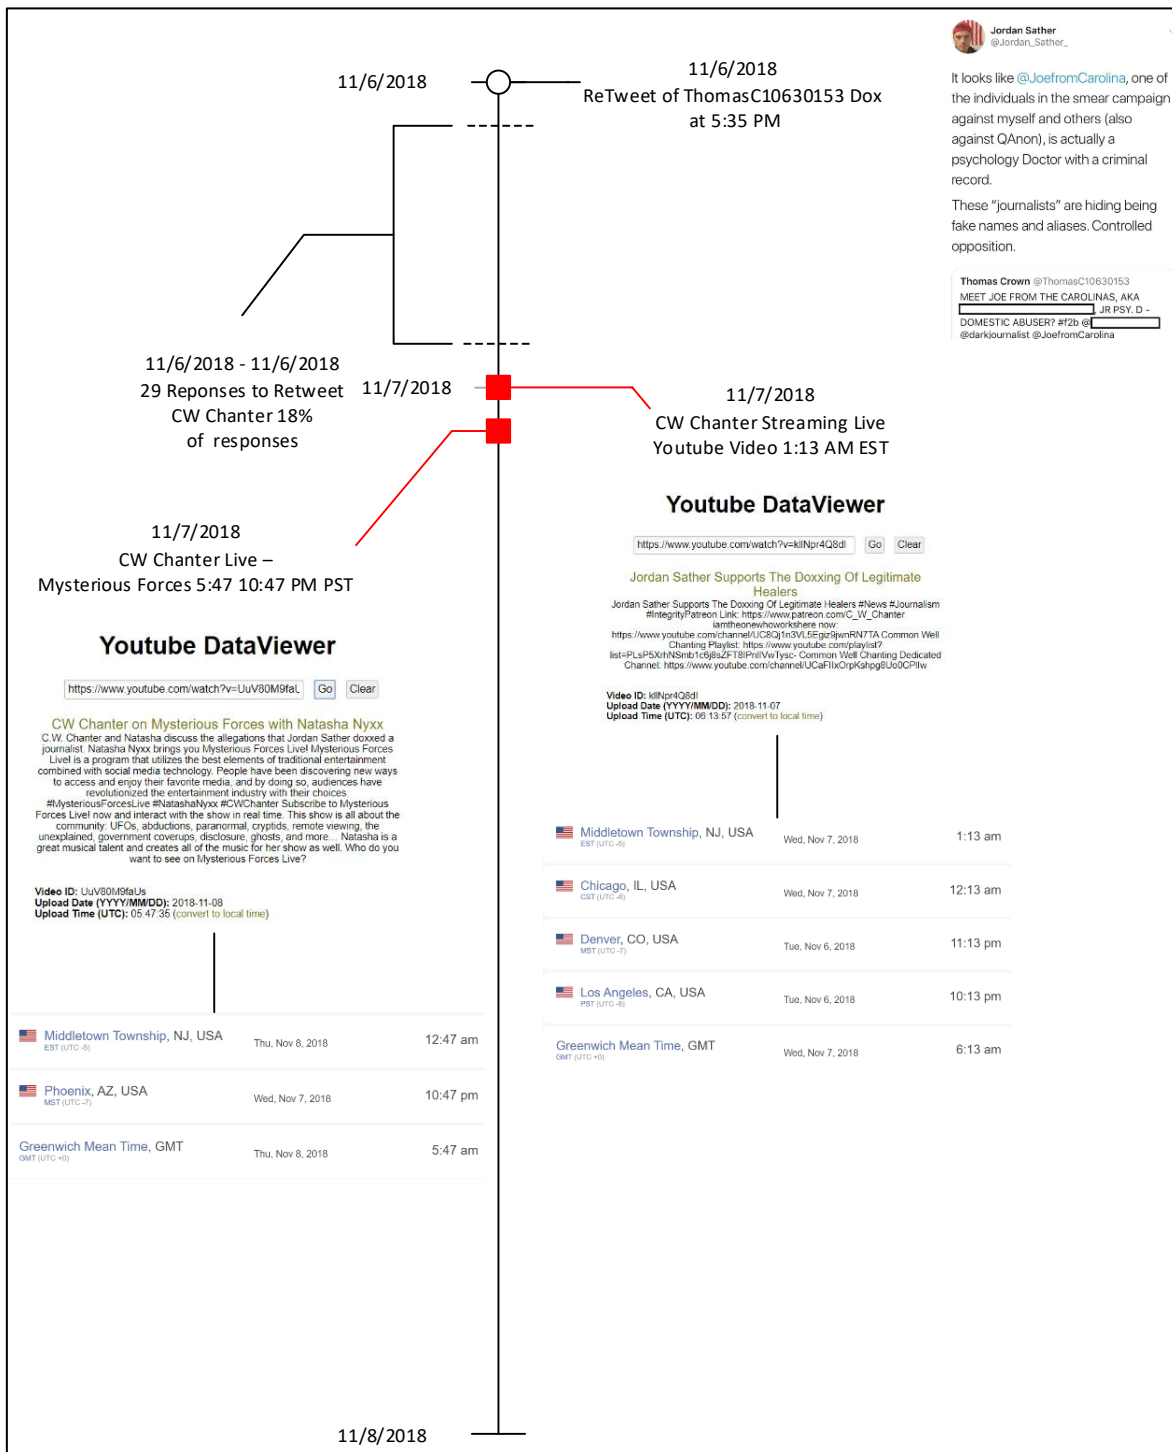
Jordan Sather
@Jordan_Sather_

It looks like @JoefromCarolina, one of the individuals in the smear campaign against myself and others (also against QAnon), is actually a psychology Doctor with a criminal record.

These "journalists" are hiding being fake names and aliases. Controlled opposition.

Thomas Crown @ThomasC10630153
MEET JOE FROM THE CAROLINAS, AKA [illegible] JR PSY. D - DOMESTIC ABUSER? #f2b @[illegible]
@darkjournalist @JoefromCarolina

11/6/2018

11/6/2018
ReTweet of ThomasC10630153 Dox at 5:35 PM

11/6/2018 - 11/6/2018
29 Reponses to Retweet
CW Chanter 18% of responses

11/7/2018

11/7/2018
CW Chanter Streaming Live
Youtube Video 1:13 AM EST

11/7/2018
CW Chanter Live – Mysterious Forces 5:47 10:47 PM PST

Youtube DataViewer

https://www.youtube.com/watch?v=kllNpr4Q8dl Go Clear

Jordan Sather Supports The Doxxing Of Legitimate Healers

Jordan Sather Supports The Doxxing Of Legitimate Healers #News #Journalism #IntegrityPatreon Link: https://www.patreon.com/C_W_Chanter iamtheonewhoworkshere now: https://www.youtube.com/channel/UC8Qj1n3VL5Egiz9jwnRN7TA Common Well Chanting Playlist: https://www.youtube.com/playlist?list=PLsP5XrhNSmb1c6j8sZFT8lPnlIVwTysc- Common Well Chanting Dedicated Channel: https://www.youtube.com/channel/UCaFIIxOrpKshpg8Uo0CPlIw

Video ID: kllNpr4Q8dl
Upload Date (YYYY/MM/DD): 2018-11-07
Upload Time (UTC): 06:13:57 (convert to local time)

| | | |
|---|---|---|
| Middletown Township, NJ, USA EST (UTC -5) | Wed, Nov 7, 2018 | 1:13 am |
| Chicago, IL, USA CST (UTC -6) | Wed, Nov 7, 2018 | 12:13 am |
| Denver, CO, USA MST (UTC -7) | Tue, Nov 6, 2018 | 11:13 pm |
| Los Angeles, CA, USA PST (UTC -8) | Tue, Nov 6, 2018 | 10:13 pm |
| Greenwich Mean Time, GMT GMT (UTC +0) | Wed, Nov 7, 2018 | 6:13 am |

Youtube DataViewer

https://www.youtube.com/watch?v=UuV80M9faL Go Clear

CW Chanter on Mysterious Forces with Natasha Nyxx

C.W. Chanter and Natasha discuss the allegations that Jordan Sather doxxed a journalist. Natasha Nyxx brings you Mysterious Forces Live! Mysterious Forces Live! is a program that utilizes the best elements of traditional entertainment combined with social media technology. People have been discovering new ways to access and enjoy their favorite media, and by doing so, audiences have revolutionized the entertainment industry with their choices. #MysteriousForcesLive #NatashaNyxx #CWChanter Subscribe to Mysterious Forces Live! now and interact with the show in real time. This show is all about the community: UFOs, abductions, paranormal, cryptids, remote viewing, the unexplained, government coverups, disclosure, ghosts, and more... Natasha is a great musical talent and creates all of the music for her show as well. Who do you want to see on Mysterious Forces Live?

Video ID: UuV80M9faUs
Upload Date (YYYY/MM/DD): 2018-11-08
Upload Time (UTC): 05:47:35 (convert to local time)

| | | |
|---|---|---|
| Middletown Township, NJ, USA EST (UTC -5) | Thu, Nov 8, 2018 | 12:47 am |
| Phoenix, AZ, USA MST (UTC -7) | Wed, Nov 7, 2018 | 10:47 pm |
| Greenwich Mean Time, GMT GMT (UTC +0) | Thu, Nov 8, 2018 | 5:47 am |

11/8/2018